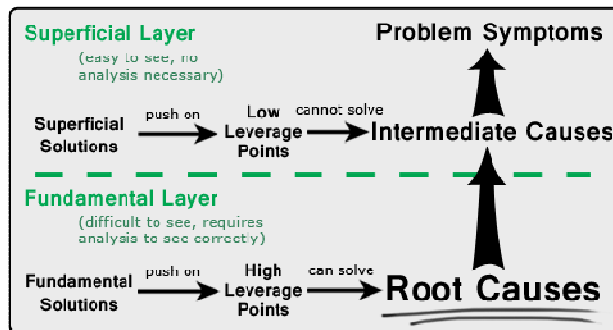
Superficial Layer
(easy to see, no analysis necessary)

Problem Symptoms

Superficial Solutions push on Low Leverage Points cannot solve Intermediate Causes

Fundamental Layer
(difficult to see, requires analysis to see correctly)

Fundamental Solutions push on High Leverage Points can solve Root Causes